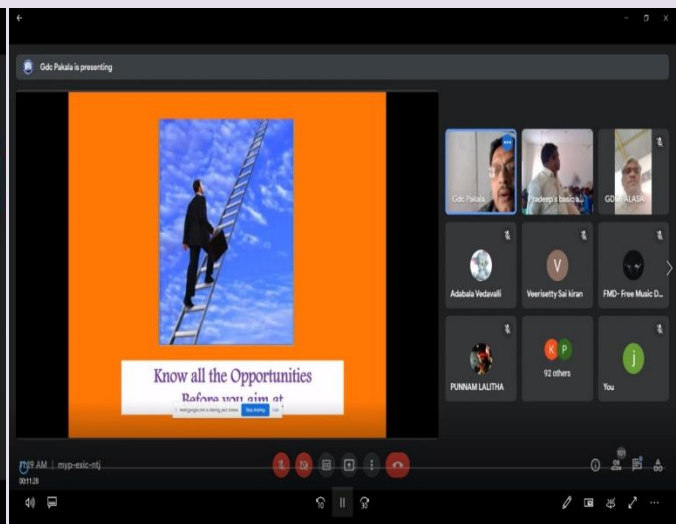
Gdc Pakala is presenting

Know all the Opportunities

Before you aim at

meet.google.com is sharing your screen. Stop sharing

Gdc Pakala

Pradeep's basical...

GDC ALASA

Adabala Vedavalli

V

Veerisetty Sai kiran

FMD- Free Music D...

PUNNAM LALITHA

K P

92 others

j

You

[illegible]9 AM | myp-exic-ntj

00:11:20

101